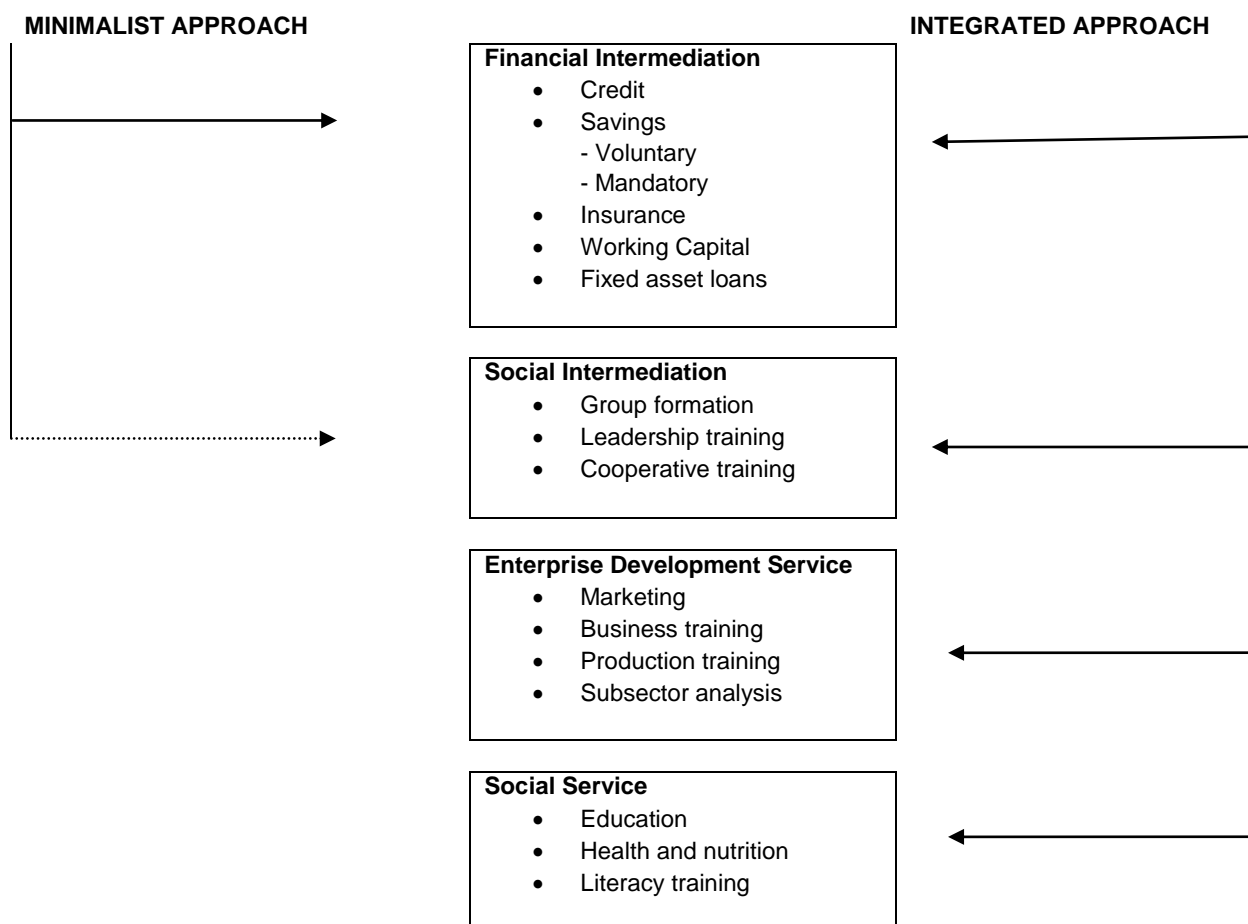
MINIMALIST APPROACH

INTEGRATED APPROACH

Financial Intermediation
- Credit
- Savings
  - Voluntary
  - Mandatory
- Insurance
- Working Capital
- Fixed asset loans

Social Intermediation
- Group formation
- Leadership training
- Cooperative training

Enterprise Development Service
- Marketing
- Business training
- Production training
- Subsector analysis

Social Service
- Education
- Health and nutrition
- Literacy training